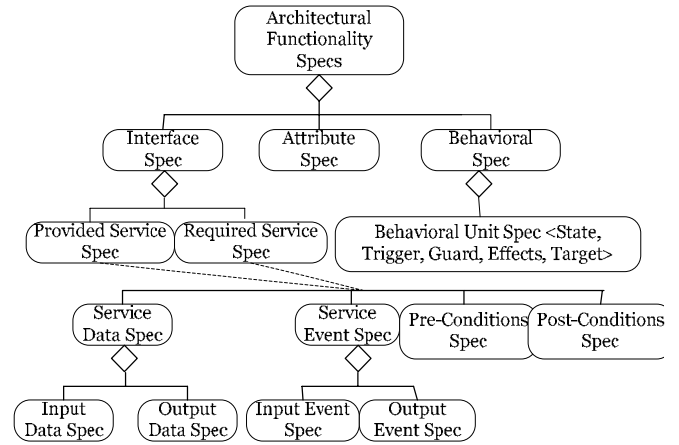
Architectural Functionality Specs

Interface Spec

Attribute Spec

Behavioral Spec

Provided Service Spec

Required Service Spec

Behavioral Unit Spec <State, Trigger, Guard, Effects, Target>

Service Data Spec

Service Event Spec

Pre-Conditions Spec

Post-Conditions Spec

Input Data Spec

Output Data Spec

Input Event Spec

Output Event Spec